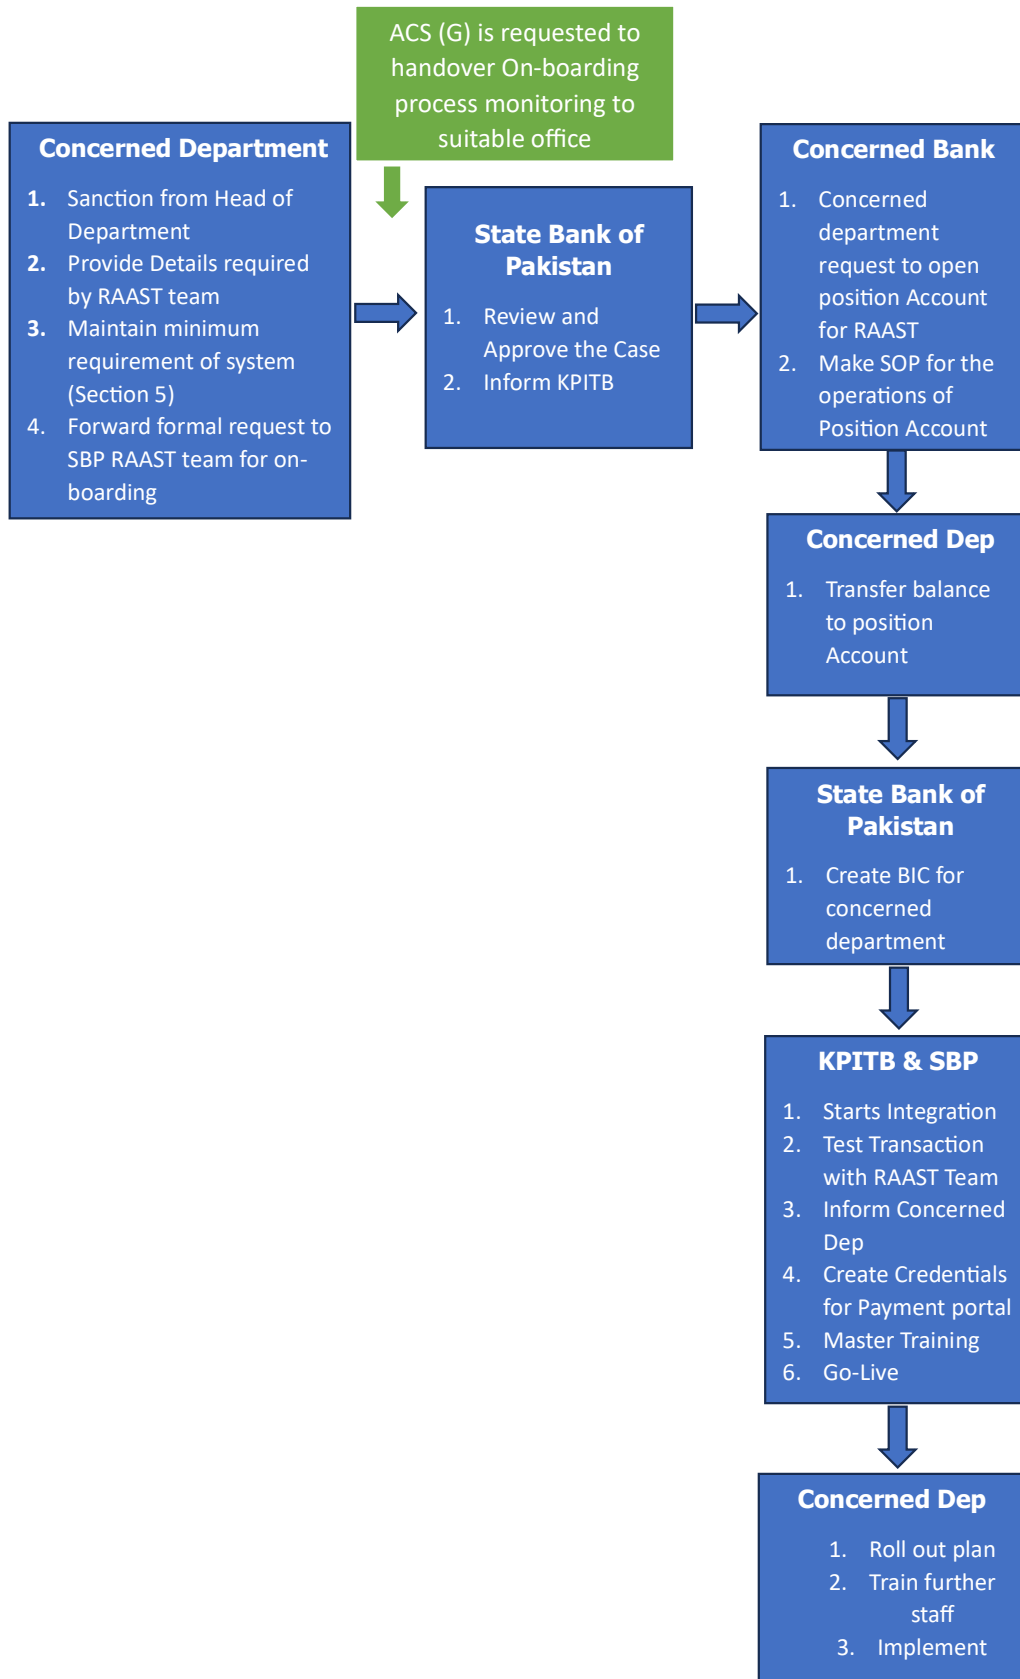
ACS (G) is requested to handover On-boarding process monitoring to suitable office

Concerned Department

1. Sanction from Head of Department
2. Provide Details required by RAAST team
3. Maintain minimum requirement of system (Section 5)
4. Forward formal request to SBP RAAST team for on-boarding

State Bank of Pakistan

1. Review and Approve the Case
2. Inform KPITB

Concerned Bank

1. Concerned department request to open position Account for RAAST
2. Make SOP for the operations of Position Account

Concerned Dep

1. Transfer balance to position Account

State Bank of Pakistan

1. Create BIC for concerned department

KPITB & SBP

1. Starts Integration
2. Test Transaction with RAAST Team
3. Inform Concerned Dep
4. Create Credentials for Payment portal
5. Master Training
6. Go-Live

Concerned Dep

1. Roll out plan
2. Train further staff
3. Implement